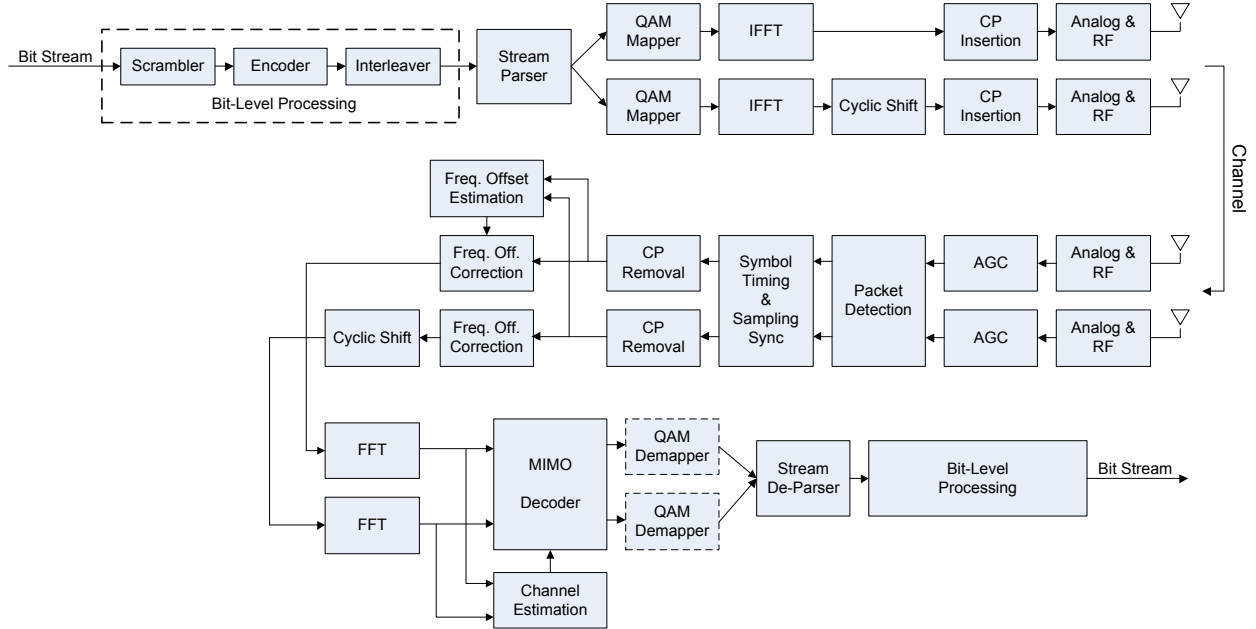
Bit Stream
Scrambler
Encoder
Interleaver
Bit-Level Processing
Stream Parser
QAM Mapper
IFFT
CP Insertion
Analog & RF
QAM Mapper
IFFT
Cyclic Shift
CP Insertion
Analog & RF
Channel
Freq. Offset Estimation
Freq. Off. Correction
CP Removal
Symbol Timing & Sampling Sync
Packet Detection
AGC
Analog & RF
Cyclic Shift
Freq. Off. Correction
CP Removal
AGC
Analog & RF
FFT
MIMO Decoder
QAM Demapper
Stream De-Parser
Bit-Level Processing
Bit Stream
FFT
QAM Demapper
Channel Estimation